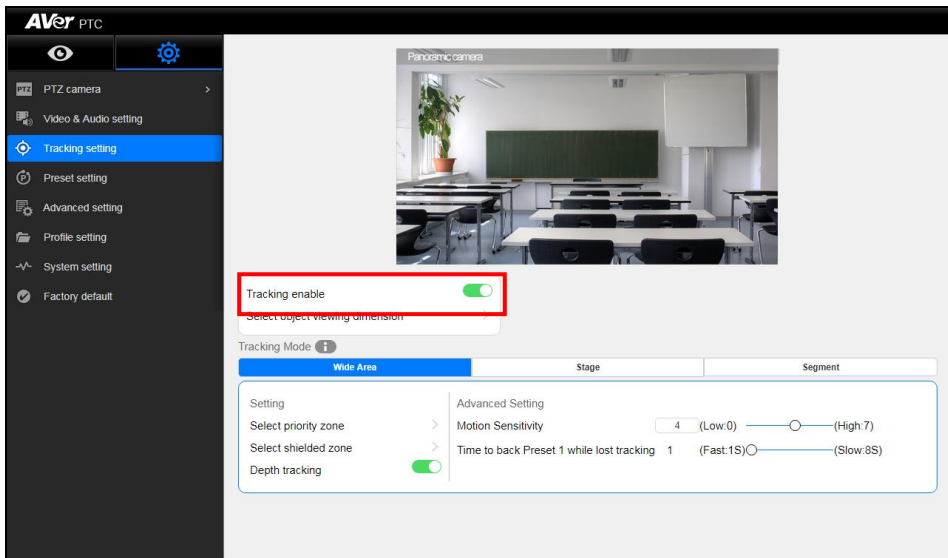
AVer PTC

PTZ camera
Video & Audio setting
Tracking setting
Preset setting
Advanced setting
Profile setting
System setting
Factory default

Panoramic camera

Tracking enable
Select object viewing dimension

Tracking Mode

| Wide Area | Stage | Segment |
|---|---|---|

Setting
Select priority zone
Select shielded zone
Depth tracking

Advanced Setting
Motion Sensitivity 4 (Low:0) (High:7)
Time to back Preset 1 while lost tracking 1 (Fast:1S) (Slow:8S)